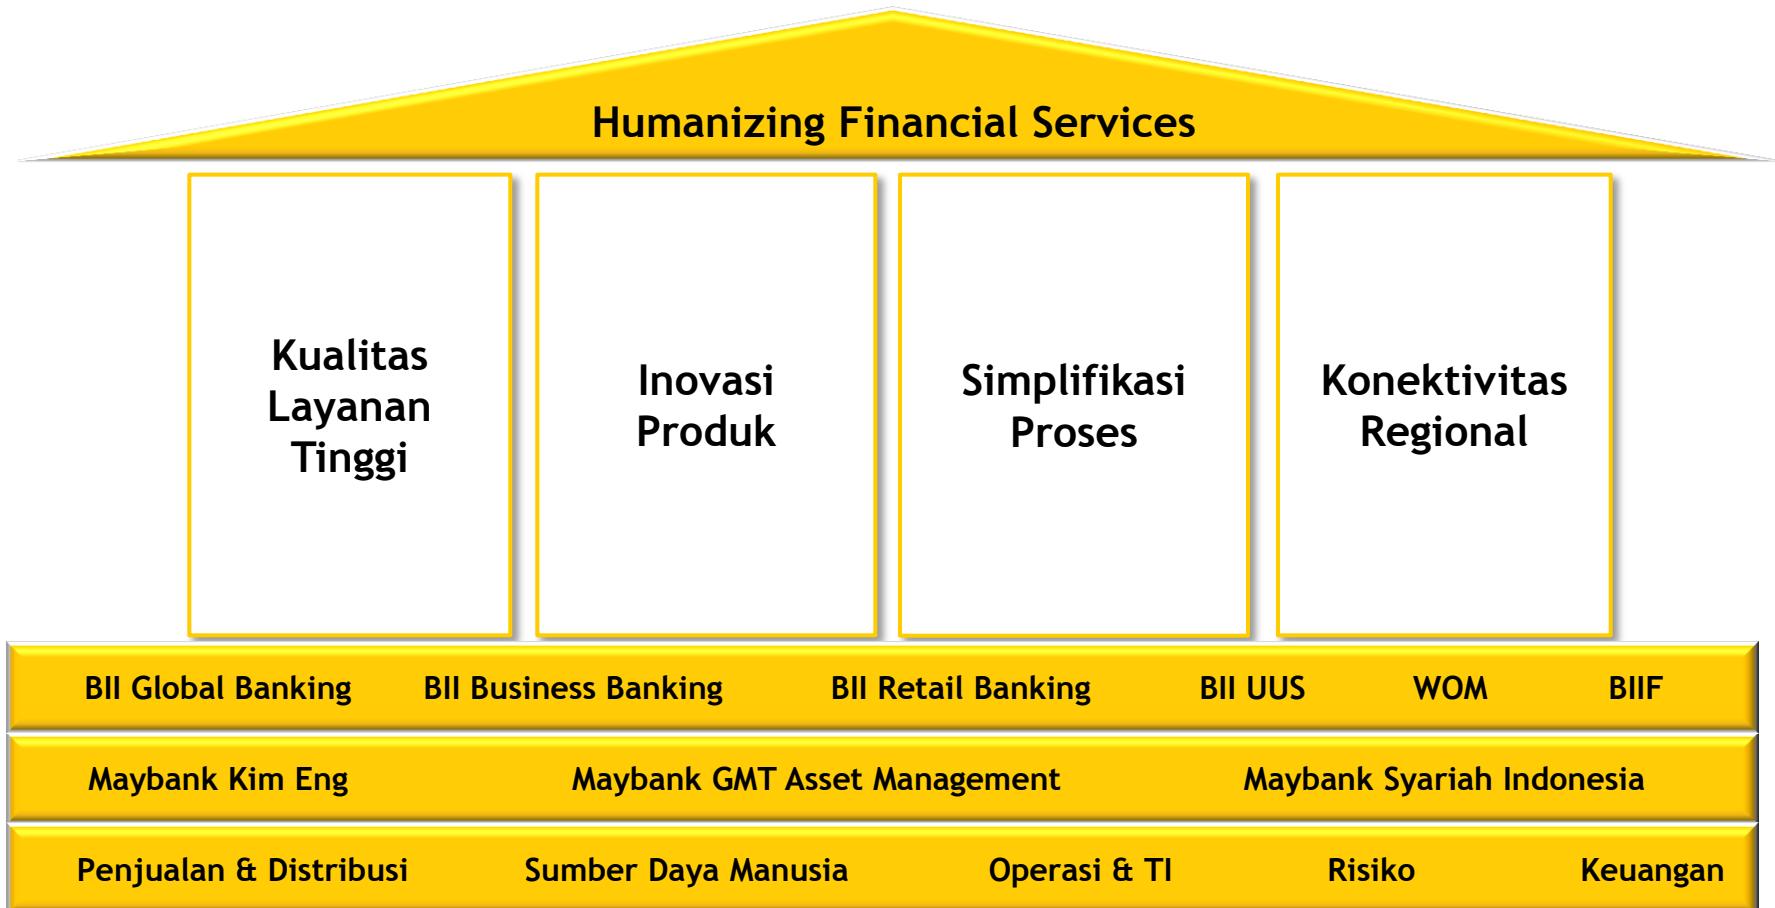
Humanizing Financial Services

Kualitas Layanan Tinggi

Inovasi Produk

Simplifikasi Proses

Konektivitas Regional

BII Global Banking BII Business Banking BII Retail Banking BII UUS WOM BIIF

Maybank Kim Eng Maybank GMT Asset Management Maybank Syariah Indonesia

Penjualan & Distribusi Sumber Daya Manusia Operasi & TI Risiko Keuangan